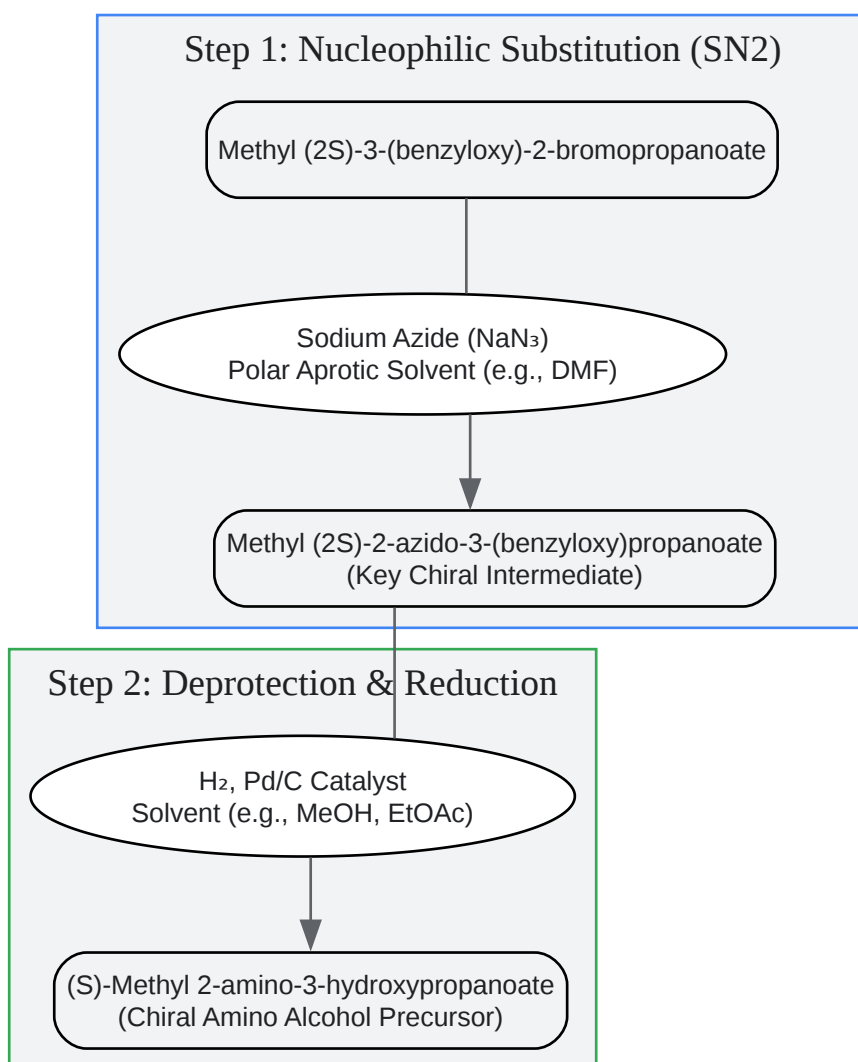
Step 1: Nucleophilic Substitution (SN2)

Methyl (2S)-3-(benzyloxy)-2-bromopropanoate

Sodium Azide ($NaN_3$)
Polar Aprotic Solvent (e.g., DMF)

Methyl (2S)-2-azido-3-(benzyloxy)propanoate
(Key Chiral Intermediate)

Step 2: Deprotection & Reduction

$H_2$, Pd/C Catalyst
Solvent (e.g., MeOH, EtOAc)

(S)-Methyl 2-amino-3-hydroxypropanoate
(Chiral Amino Alcohol Precursor)